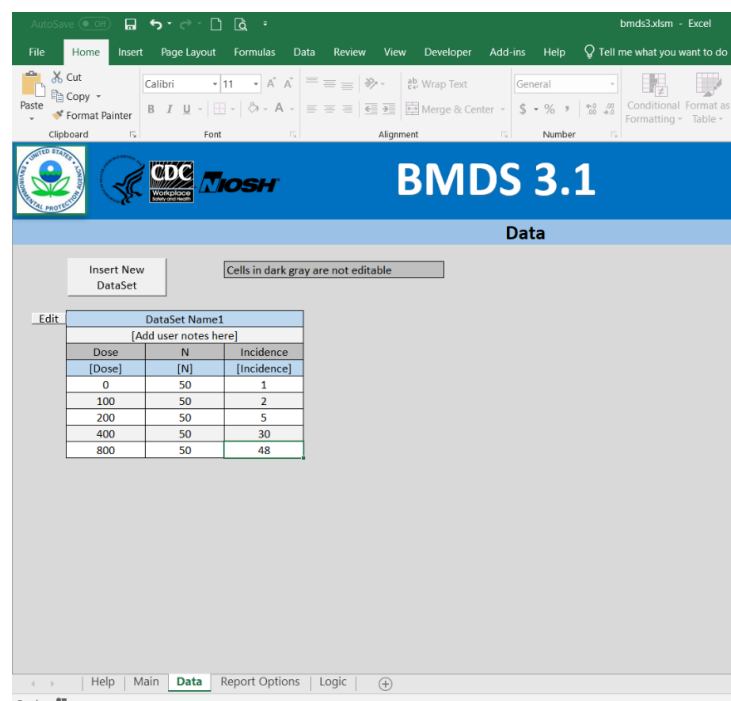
AutoSave Off bmds3.xlsm - Excel

File Home Insert Page Layout Formulas Data Review View Developer Add-ins Help Tell me what you want to do

Cut
Copy
Paste
Format Painter
Clipboard
Calibri 11
Font
Wrap Text
Merge & Center
Alignment
General
Number
Conditional Formatting
Format as Table

UNITED STATES ENVIRONMENTAL PROTECTION AGENCY

CDC Workplace Safety and Health

NIOSH

BMDS 3.1

Data

Insert New DataSet

Cells in dark gray are not editable

Edit

| DataSet Name1 | | |
|---|---|---|
| [Add user notes here] | | |
| Dose | N | Incidence |
| [Dose] | [N] | [Incidence] |
| 0 | 50 | 1 |
| 100 | 50 | 2 |
| 200 | 50 | 5 |
| 400 | 50 | 30 |
| 800 | 50 | 48 |

Help Main Data Report Options Logic